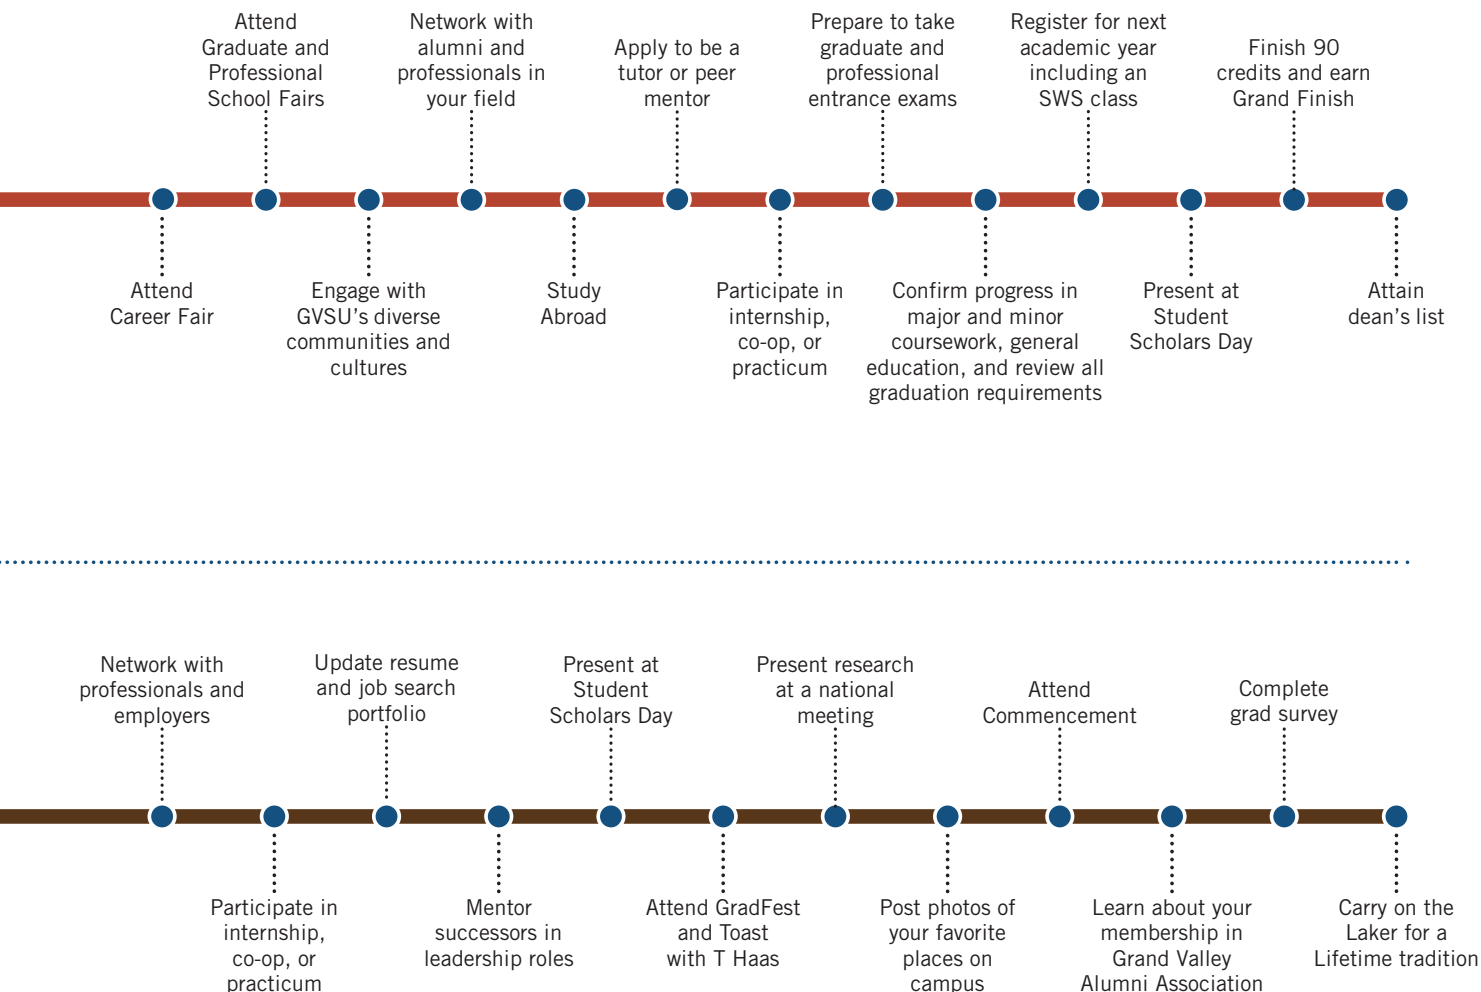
Attend Graduate and Professional School Fairs

Network with alumni and professionals in your field

Apply to be a tutor or peer mentor

Prepare to take graduate and professional entrance exams

Register for next academic year including an SWS class

Finish 90 credits and earn Grand Finish

Attend Career Fair

Engage with GVSU's diverse communities and cultures

Study Abroad

Participate in internship, co-op, or practicum

Confirm progress in major and minor coursework, general education, and review all graduation requirements

Present at Student Scholars Day

Attain dean's list

Network with professionals and employers

Update resume and job search portfolio

Present at Student Scholars Day

Present research at a national meeting

Attend Commencement

Complete grad survey

Participate in internship, co-op, or practicum

Mentor successors in leadership roles

Attend GradFest and Toast with T Haas

Post photos of your favorite places on campus

Learn about your membership in Grand Valley Alumni Association

Carry on the Laker for a Lifetime tradition